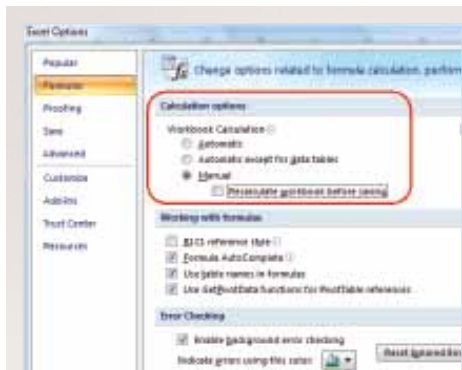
Excel Options

Popular
Formulas
Proofing
Save
Advanced
Customize
Add-Ins
Trust Center
Resources

Change options related to formula calculation, perform

Calculation options

Workbook Calculation
Automatic
Automatic except for data tables
Manual
Recalculate workbook before saving

Working with formulas

R1C1 reference style
Formula AutoComplete
Use table names in formulas
Use GetPivotData functions for PivotTable references

Error Checking

Enable background error checking
Indicate errors using this color:
Reset Ignored Err